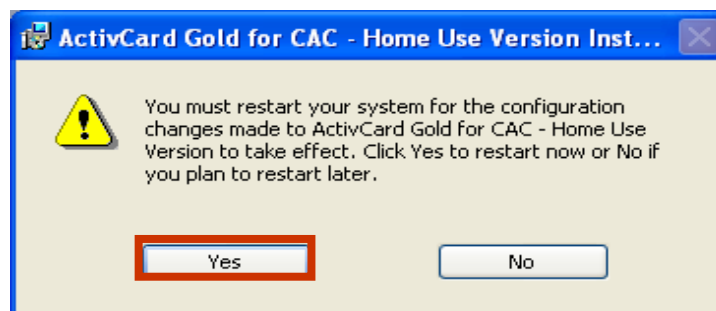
ActivCard Gold for CAC - Home Use Version Inst...

You must restart your system for the configuration changes made to ActivCard Gold for CAC - Home Use Version to take effect. Click Yes to restart now or No if you plan to restart later.

Yes

No